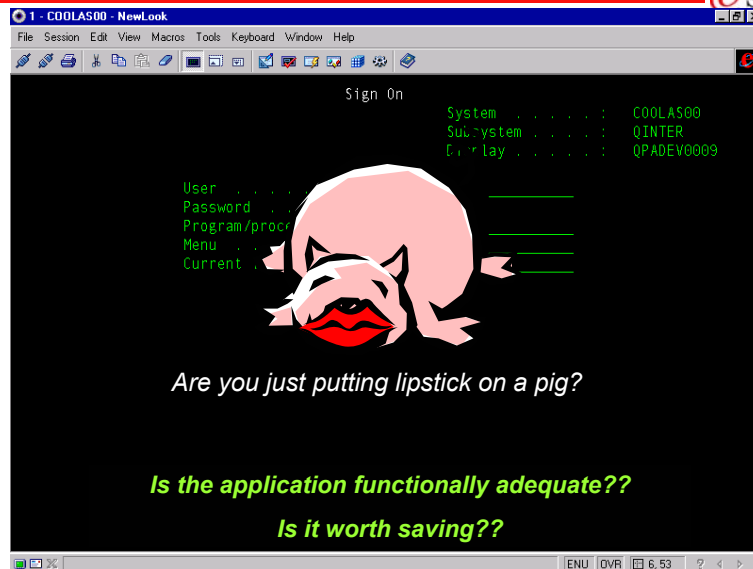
1 - COOLAS00 - NewLook

File Session Edit View Macros Tools Keyboard Window Help

Sign On

System . . . . . : COOLAS00
Subsystem . . . . : QINTER
Display . . . . . : QPADEV0009

User . . . . .
Password . .
Program/proc
Menu . .
Current .

Are you just putting lipstick on a pig?

Is the application functionally adequate??

Is it worth saving??

ENU OVR 6, 53